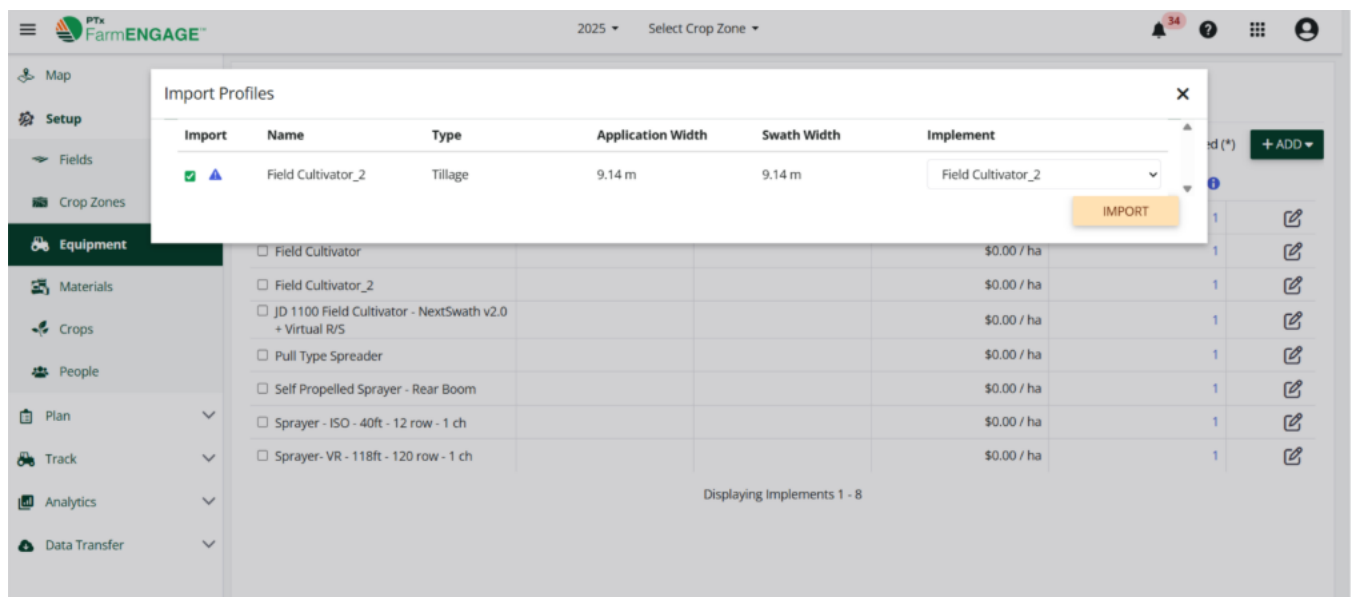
PTx FarmENGAGE™

2025 ▾ Select Crop Zone ▾

34

Map
Setup
Fields
Crop Zones
Equipment
Materials
Crops
People
Plan
Track
Analytics
Data Transfer

Import Profiles

| Import | Name | Type | Application Width | Swath Width | Implement |
|---|---|---|---|---|---|
| | Field Cultivator_2 | Tillage | 9.14 m | 9.14 m | Field Cultivator_2 |

IMPORT

ed (*)

+ ADD ▾

| | | | | | |
|---|---|---|---|---|---|
| Field Cultivator | | | $0.00 / ha | 1 | |
| Field Cultivator_2 | | | $0.00 / ha | 1 | |
| JD 1100 Field Cultivator - NextSwath v2.0 + Virtual R/S | | | $0.00 / ha | 1 | |
| Pull Type Spreader | | | $0.00 / ha | 1 | |
| Self Propelled Sprayer - Rear Boom | | | $0.00 / ha | 1 | |
| Sprayer - ISO - 40ft - 12 row - 1 ch | | | $0.00 / ha | 1 | |
| Sprayer- VR - 118ft - 120 row - 1 ch | | | $0.00 / ha | 1 | |

Displaying Implements 1 - 8